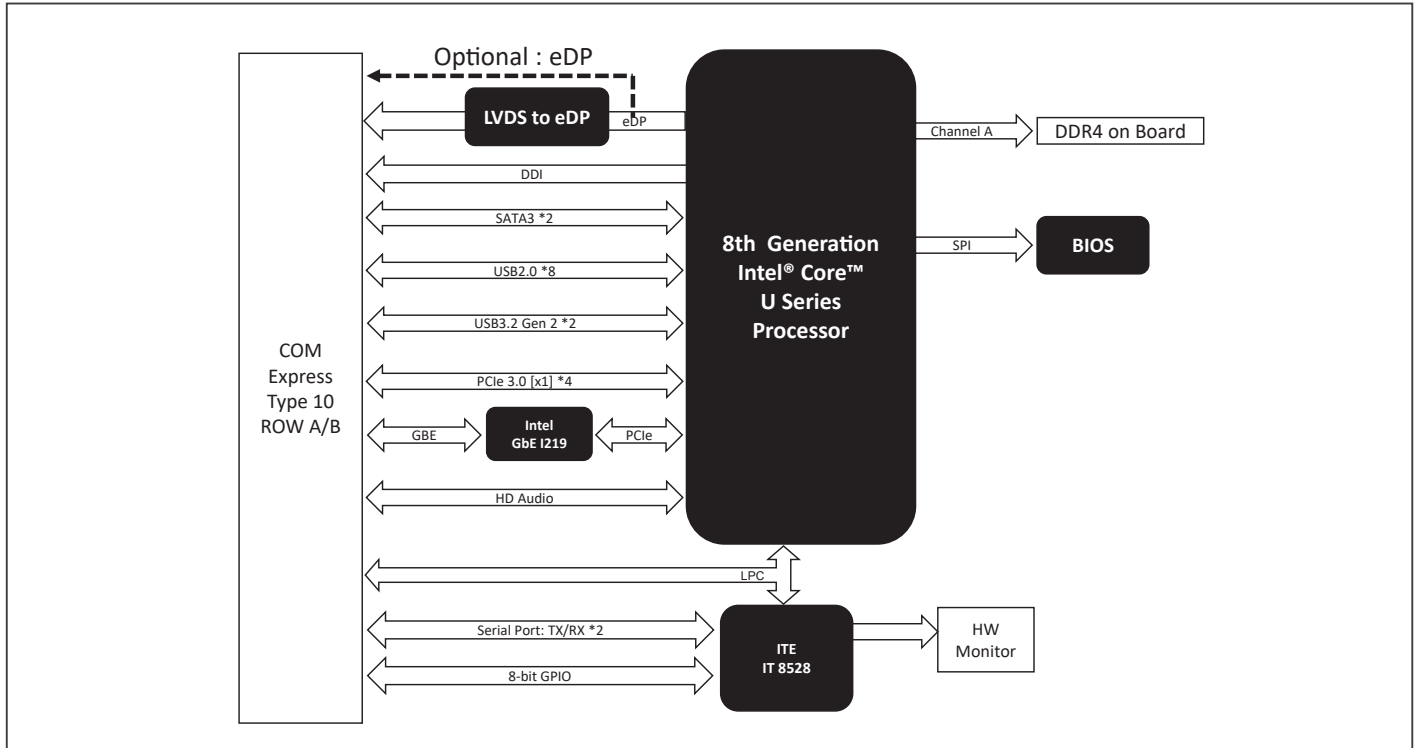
Optional : eDP

LVDS to eDP

eDP

Channel A

DDR4 on Board

DDI

SATA3 *2

8th Generation Intel® Core™ U Series Processor

SPI

BIOS

USB2.0 *8

USB3.2 Gen 2 *2

COM Express Type 10 ROW A/B

PCIe 3.0 [x1] *4

GBE

Intel GbE I219

PCIe

HD Audio

LPC

Serial Port: TX/RX *2

ITE IT 8528

HW Monitor

8-bit GPIO